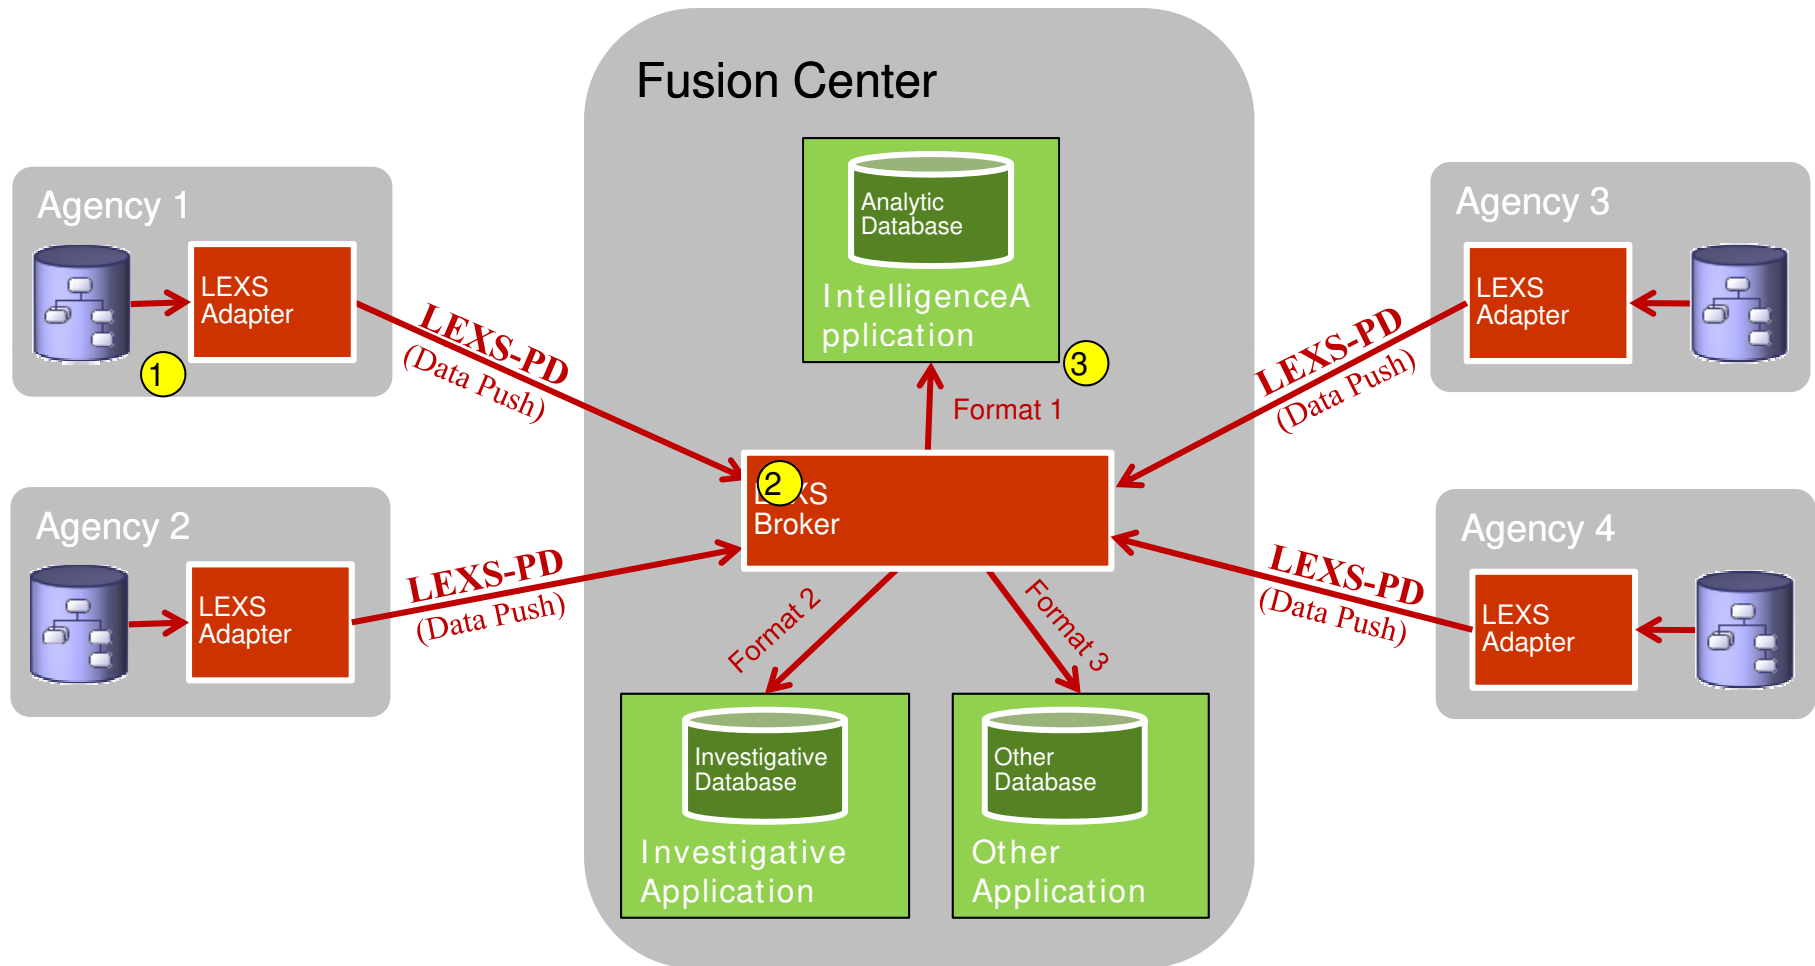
Fusion Center

Agency 1

LEXS Adapter

1

LEXS-PD
(Data Push)

Analytic Database

IntelligenceA pplication

3

Format 1

Agency 3

LEXS Adapter

LEXS-PD
(Data Push)

Agency 2

LEXS Adapter

LEXS-PD
(Data Push)

2 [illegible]XS Broker

Agency 4

LEXS Adapter

LEXS-PD
(Data Push)

Format 2

Format 3

Investigative Database

Investigative Application

Other Database

Other Application